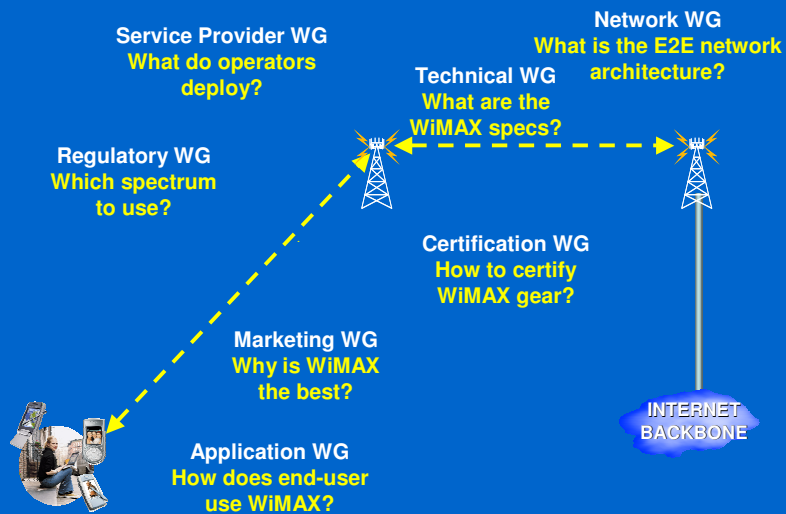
Service Provider WG
What do operators deploy?

Network WG
What is the E2E network architecture?

Technical WG
What are the WiMAX specs?

Regulatory WG
Which spectrum to use?

Certification WG
How to certify WiMAX gear?

Marketing WG
Why is WiMAX the best?

INTERNET BACKBONE

Application WG
How does end-user use WiMAX?